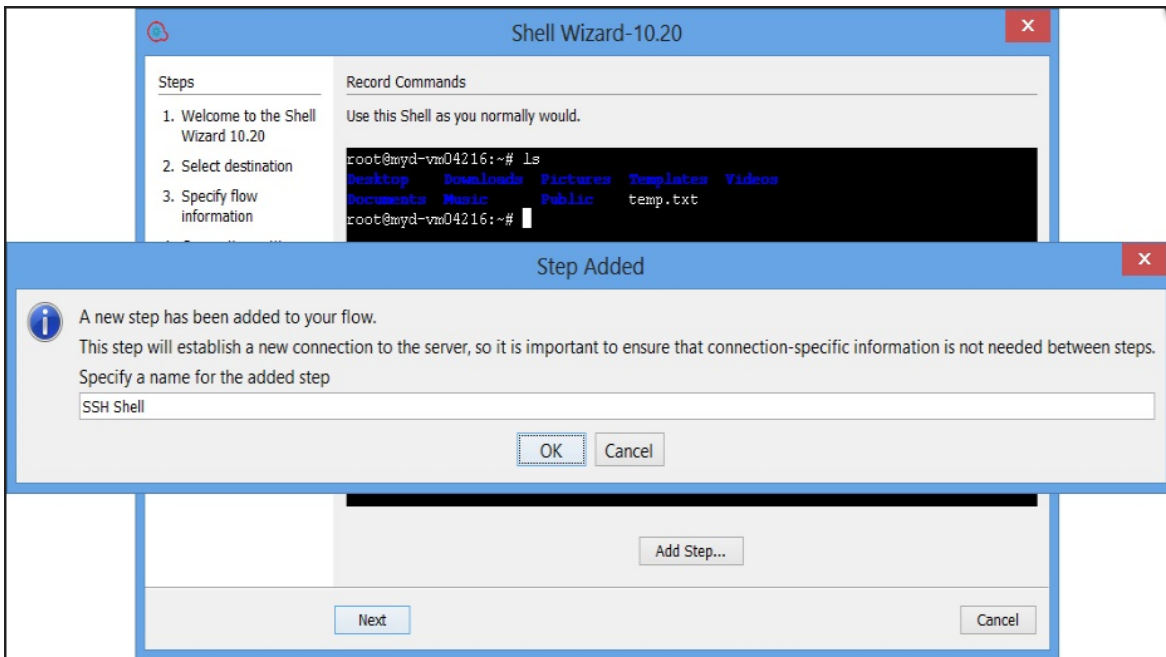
Shell Wizard-10.20

Steps

1. Welcome to the Shell Wizard 10.20
2. Select destination
3. Specify flow information

Record Commands

Use this Shell as you normally would.

root@myd-vm04216:~# ls
Desktop Downloads Pictures Templates Videos
Documents Music Public temp.txt
root@myd-vm04216:~#

Step Added

A new step has been added to your flow.

This step will establish a new connection to the server, so it is important to ensure that connection-specific information is not needed between steps.

Specify a name for the added step

SSH Shell

OK Cancel

Add Step...

Next

Cancel